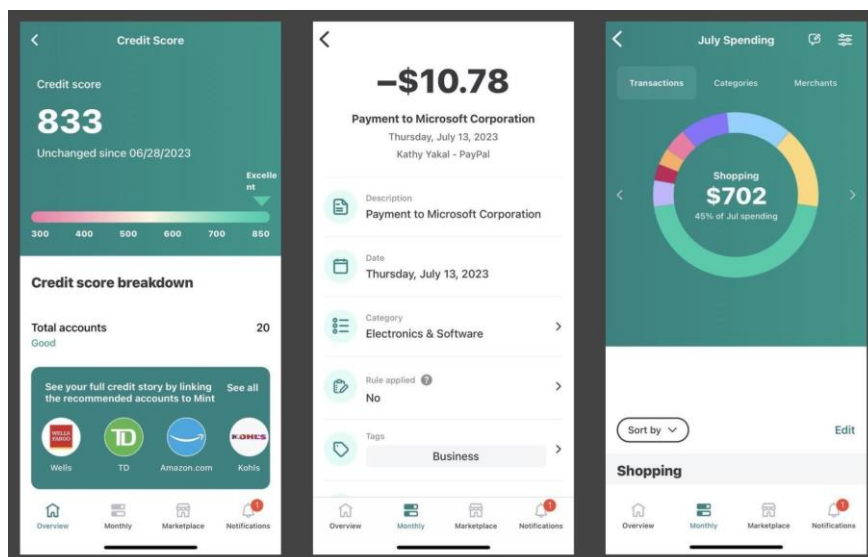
Credit Score

Credit score

833

Unchanged since 06/28/2023

Excelle nt

300 400 500 600 700 850

Credit score breakdown

Total accounts 20

Good

See your full credit story by linking the recommended accounts to Mint

See all

WELLS FARGO

Wells

TD

TD

Amazon.com

KOHLS

Kohls

Overview Monthly Marketplace Notifications

1

–$10.78

Payment to Microsoft Corporation

Thursday, July 13, 2023

Kathy Yakal - PayPal

Description

Payment to Microsoft Corporation

Date

Thursday, July 13, 2023

Category

Electronics & Software

Rule applied

No

Tags

Business

Overview Monthly Marketplace Notifications

1

July Spending

Transactions Categories Merchants

Shopping

$702

45% of Jul spending

Sort by

Edit

Shopping

Overview Monthly Marketplace Notifications

1